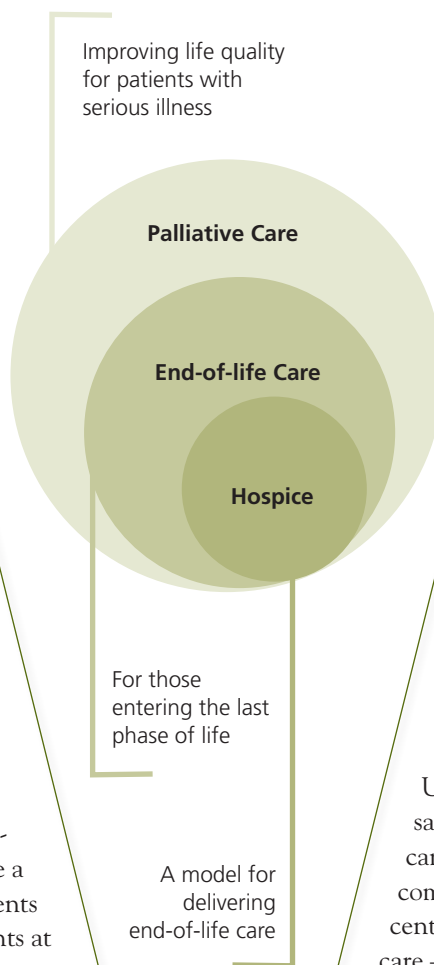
Improving life quality for patients with serious illness

Palliative Care

End-of-life Care

Hospice

For those entering the last phase of life

A model for delivering end-of-life care

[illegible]e a
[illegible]ents
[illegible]nts at

U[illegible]
sa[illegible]
ca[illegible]
con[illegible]
cent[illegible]
care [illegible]